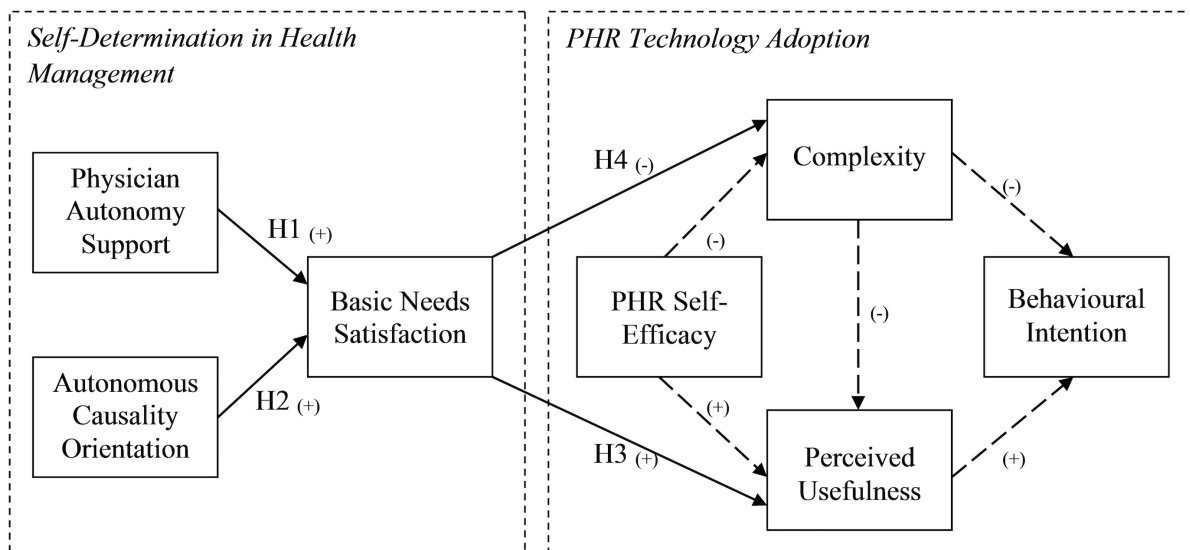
Self-Determination in Health Management

PHR Technology Adoption

Physician Autonomy Support

H1 (+)

Basic Needs Satisfaction

Autonomous Causality Orientation

H2 (+)

H4 (-)

Complexity

(-)

PHR Self-Efficacy

(-)

(-)

Behavioural Intention

(+)

H3 (+)

Perceived Usefulness

(+)